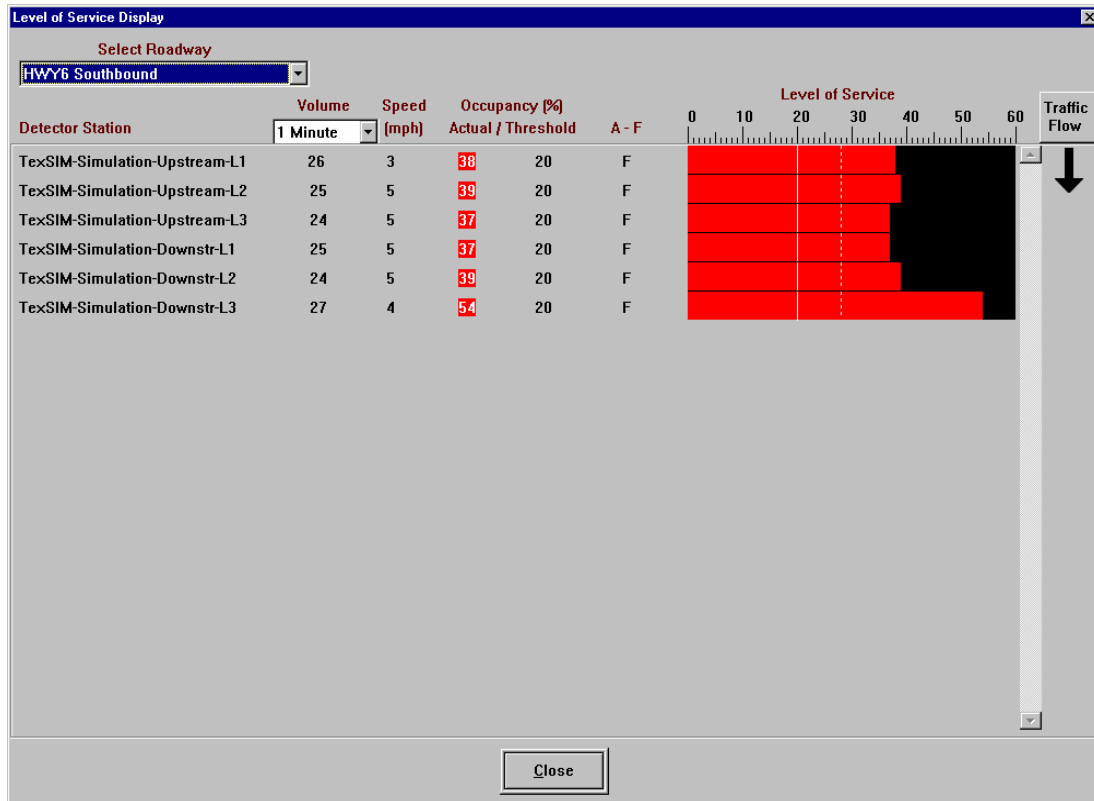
Level of Service Display

Select Roadway
HWY6 Southbound

| Detector Station | Volume 1 Minute | Speed (mph) | Occupancy (%) Actual | Threshold | A - F |
|---|---|---|---|---|---|
| TexSIM-Simulation-Upstream-L1 | 26 | 3 | 38 | 20 | F |
| TexSIM-Simulation-Upstream-L2 | 25 | 5 | 39 | 20 | F |
| TexSIM-Simulation-Upstream-L3 | 24 | 5 | 37 | 20 | F |
| TexSIM-Simulation-Downstr-L1 | 25 | 5 | 37 | 20 | F |
| TexSIM-Simulation-Downstr-L2 | 24 | 5 | 39 | 20 | F |
| TexSIM-Simulation-Downstr-L3 | 27 | 4 | 54 | 20 | F |

Level of Service
0 10 20 30 40 50 60

Traffic Flow

Close